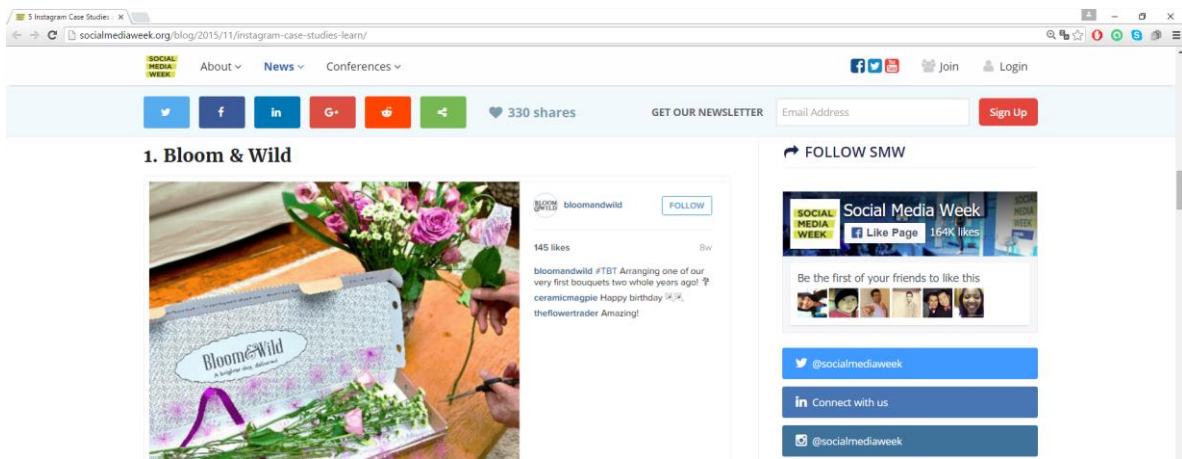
5 Instagram Case Studies ×

socialmediaweek.org/blog/2015/11/instagram-case-studies-learn/

SOCIAL MEDIA WEEK

About

News

Conferences

Join

Login

330 shares

GET OUR NEWSLETTER

Email Address

Sign Up

1. Bloom & Wild

bloomandwild

FOLLOW

145 likes

8w

bloomandwild #TBT Arranging one of our very first bouquets two whole years ago!

ceramicmagpie Happy birthday

theflowertrader Amazing!

Bloom&Wild

a brighter day delivered

FOLLOW SMW

SOCIAL MEDIA WEEK

Social Media Week

Like Page

164K likes

Be the first of your friends to like this

@socialmediaweek

Connect with us

@socialmediaweek